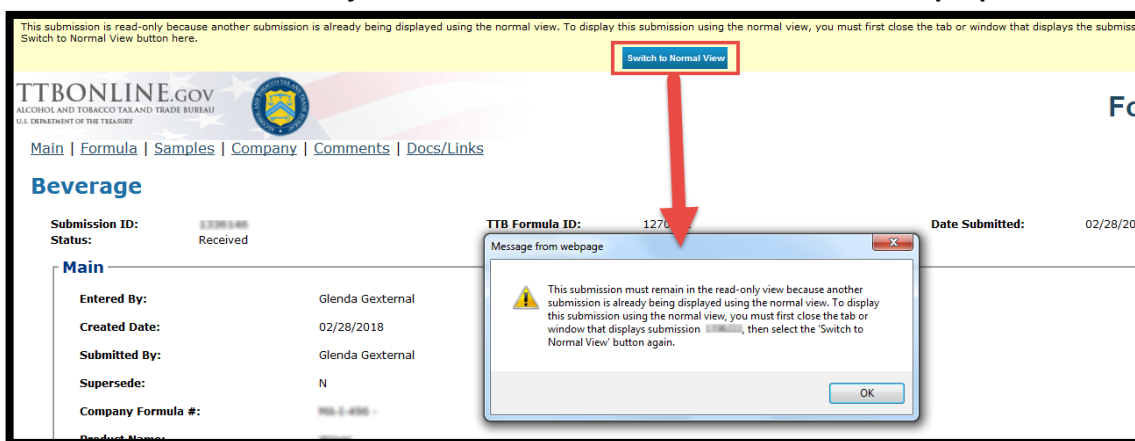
This submission is read-only because another submission is already being displayed using the normal view. To display this submission using the normal view, you must first close the tab or window that displays the submiss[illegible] Switch to Normal View button here.

Switch to Normal View

TTBONLINE.GOV
ALCOHOL AND TOBACCO TAX AND TRADE BUREAU
U.S. DEPARTMENT OF THE TREASURY

Fo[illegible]

Main | Formula | Samples | Company | Comments | Docs/Links

Beverage

Submission ID: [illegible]
Status: Received
TTB Formula ID: 1270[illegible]
Date Submitted: 02/28/20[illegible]

Main

Entered By: Glenda Gexternal
Created Date: 02/28/2018
Submitted By: Glenda Gexternal
Supersede: N
Company Formula #: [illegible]
Product Name: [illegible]

Message from webpage

This submission must remain in the read-only view because another submission is already being displayed using the normal view. To display this submission using the normal view, you must first close the tab or window that displays submission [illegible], then select the 'Switch to Normal View' button again.

OK